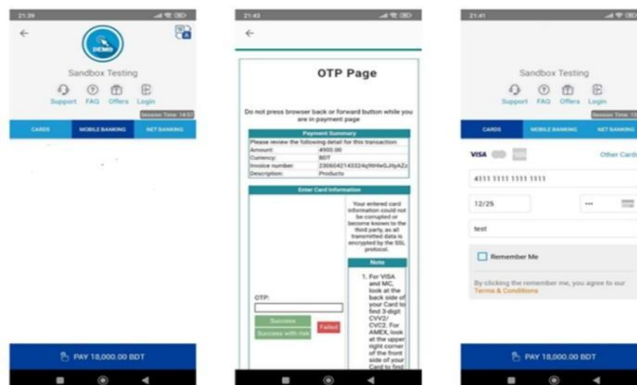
21:39

DEMO

Sandbox Testing

Support FAQ Offers Login

Session Time: 14:57

CARDS MOBILE BANKING NET BANKING

PAY 18,000.00 BDT

21:43

OTP Page

Do not press browser back or forward button while you are in payment page

Payment Summary

Please review the following detail for this transaction:

| Amount: | 4900.00 |
|---|---|
| Currency: | BDT |
| Invoice number: | 2306042143324jfWHlwGJfpAZr |
| Description: | Products |

Enter Card Information

Your entered card information could not be corrupted or become known to the third party, as all transmitted data is encrypted by the SSL protocol.

Note

1. For VISA and MC, look at the back side of your Card to find 3-digit CVV2/CVC2. For AMEX, look at the upper right corner of the front side of your Card to find

OTP:

Success

Success with risk

Failed

21:41

Sandbox Testing

Support FAQ Offers Login

Session Time: 14:5

CARDS MOBILE BANKING NET BANKING

VISA

Other Card

4111 1111 1111 1111

12/25

test

Remember Me

By clicking the remember me, you agree to our Terms & Conditions

PAY 18,000.00 BDT